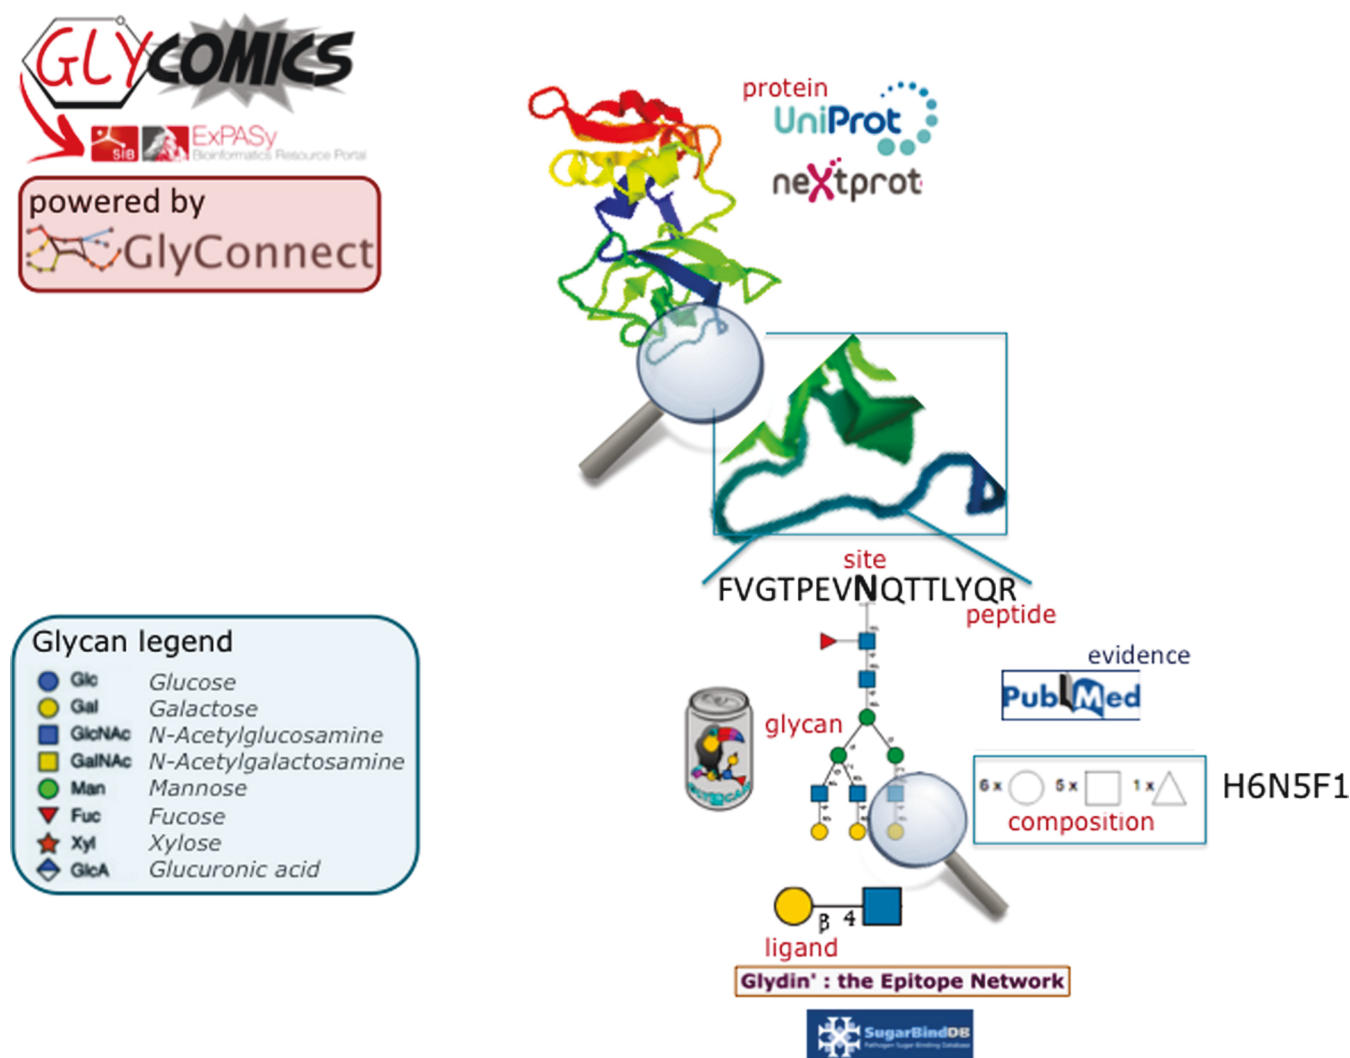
GLYCOMICS
SIB ExPASy Bioinformatics Resource Portal

powered by
GlyConnect

protein
UniProt
neXtprot

site
FVGTPEVNQTTLYQR
peptide

evidence
PubMed

glycan

6 x 5 x 1 x
composition
H6N5F1

Glycan legend
| | |
|---|---|
| Glc | Glucose |
| Gal | Galactose |
| GlcNAc | N-Acetylglucosamine |
| GalNAc | N-Acetylgalactosamine |
| Man | Mannose |
| Fuc | Fucose |
| Xyl | Xylose |
| GlcA | Glucuronic acid |

β 4
ligand
Glydin' : the Epitope Network
SugarBindDB
Pathogen Sugar-Binding Database